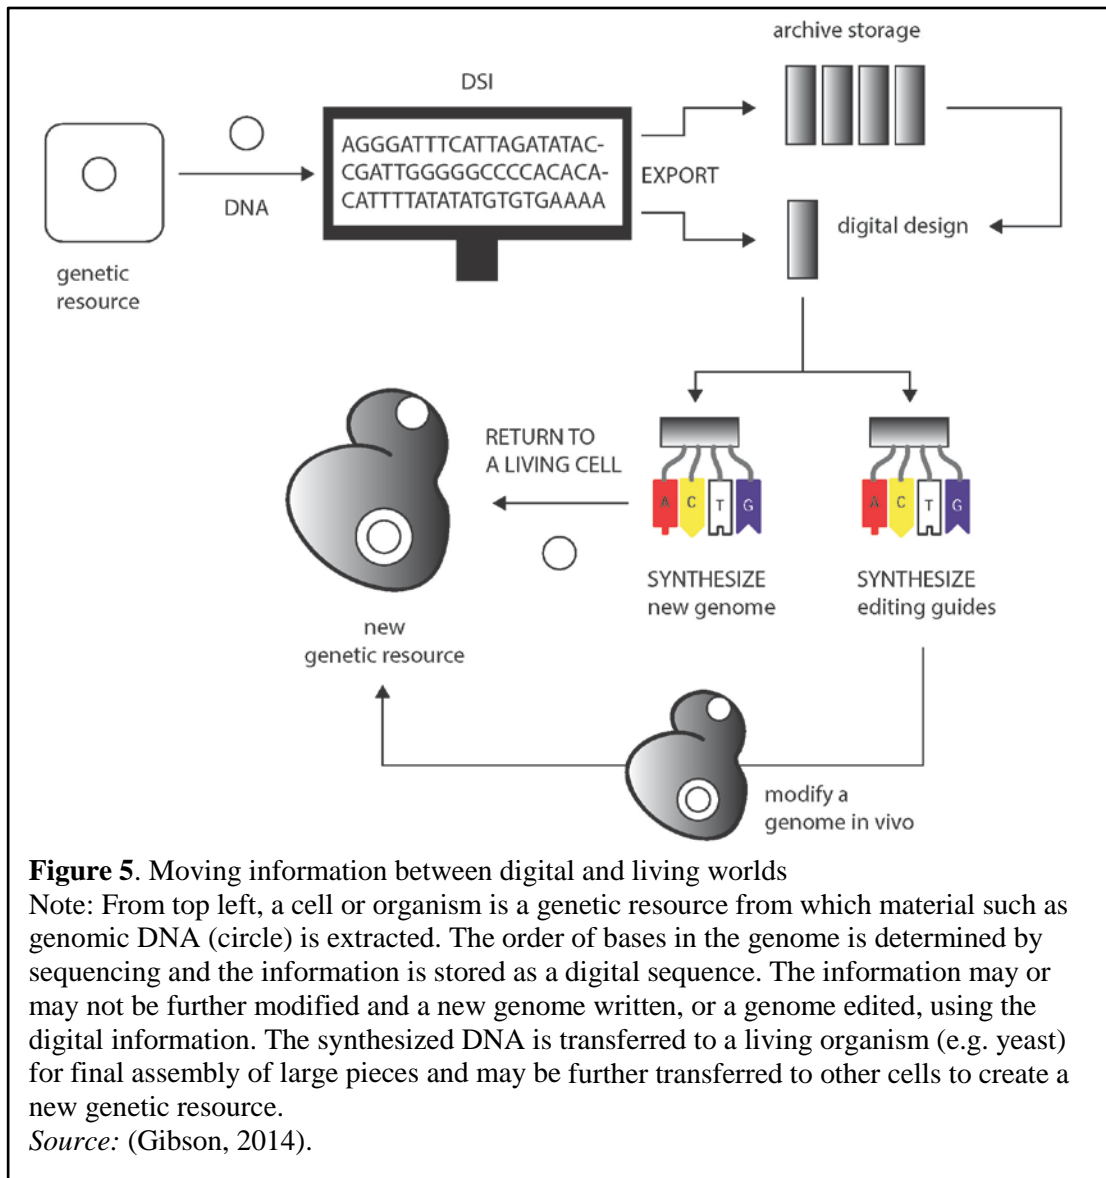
archive storage

DSI

AGGGATTTCATTAGATATAC-
CGATTGGGGGCCCCACACA-
CATTTTATATATGTGTGAAAA

EXPORT

DNA

genetic resource

digital design

RETURN TO A LIVING CELL

A C T G

A C T G

SYNTHESIZE new genome

SYNTHESIZE editing guides

new genetic resource

modify a genome in vivo

**Figure 5**. Moving information between digital and living worlds
Note: From top left, a cell or organism is a genetic resource from which material such as genomic DNA (circle) is extracted. The order of bases in the genome is determined by sequencing and the information is stored as a digital sequence. The information may or may not be further modified and a new genome written, or a genome edited, using the digital information. The synthesized DNA is transferred to a living organism (e.g. yeast) for final assembly of large pieces and may be further transferred to other cells to create a new genetic resource.
*Source:* (Gibson, 2014).